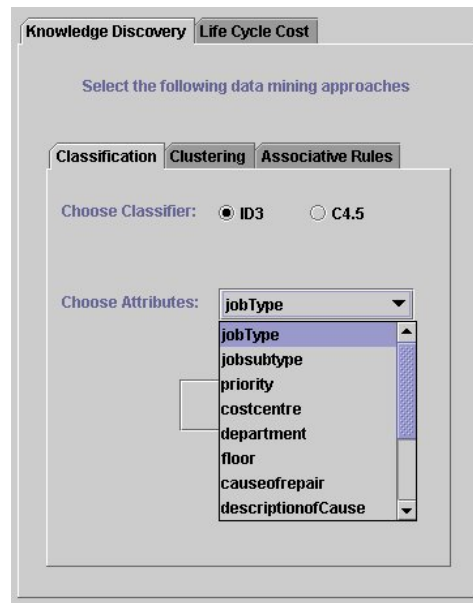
Knowledge Discovery | Life Cycle Cost

Select the following data mining approaches

Classification | Clustering | Associative Rules

Choose Classifier: ID3 C4.5

Choose Attributes: jobType

jobType
jobsubtype
priority
costcentre
department
floor
causeofrepair
descriptionofCause